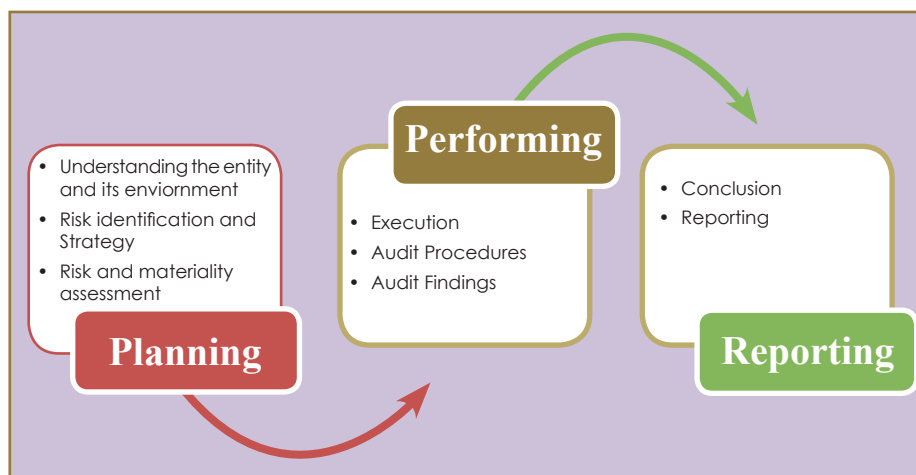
- Understanding the entity and its enviornment
- Risk identification and Strategy
- Risk and materiality assessment

Planning

Performing

- Execution
- Audit Procedures
- Audit Findings

- Conclusion
- Reporting

Reporting